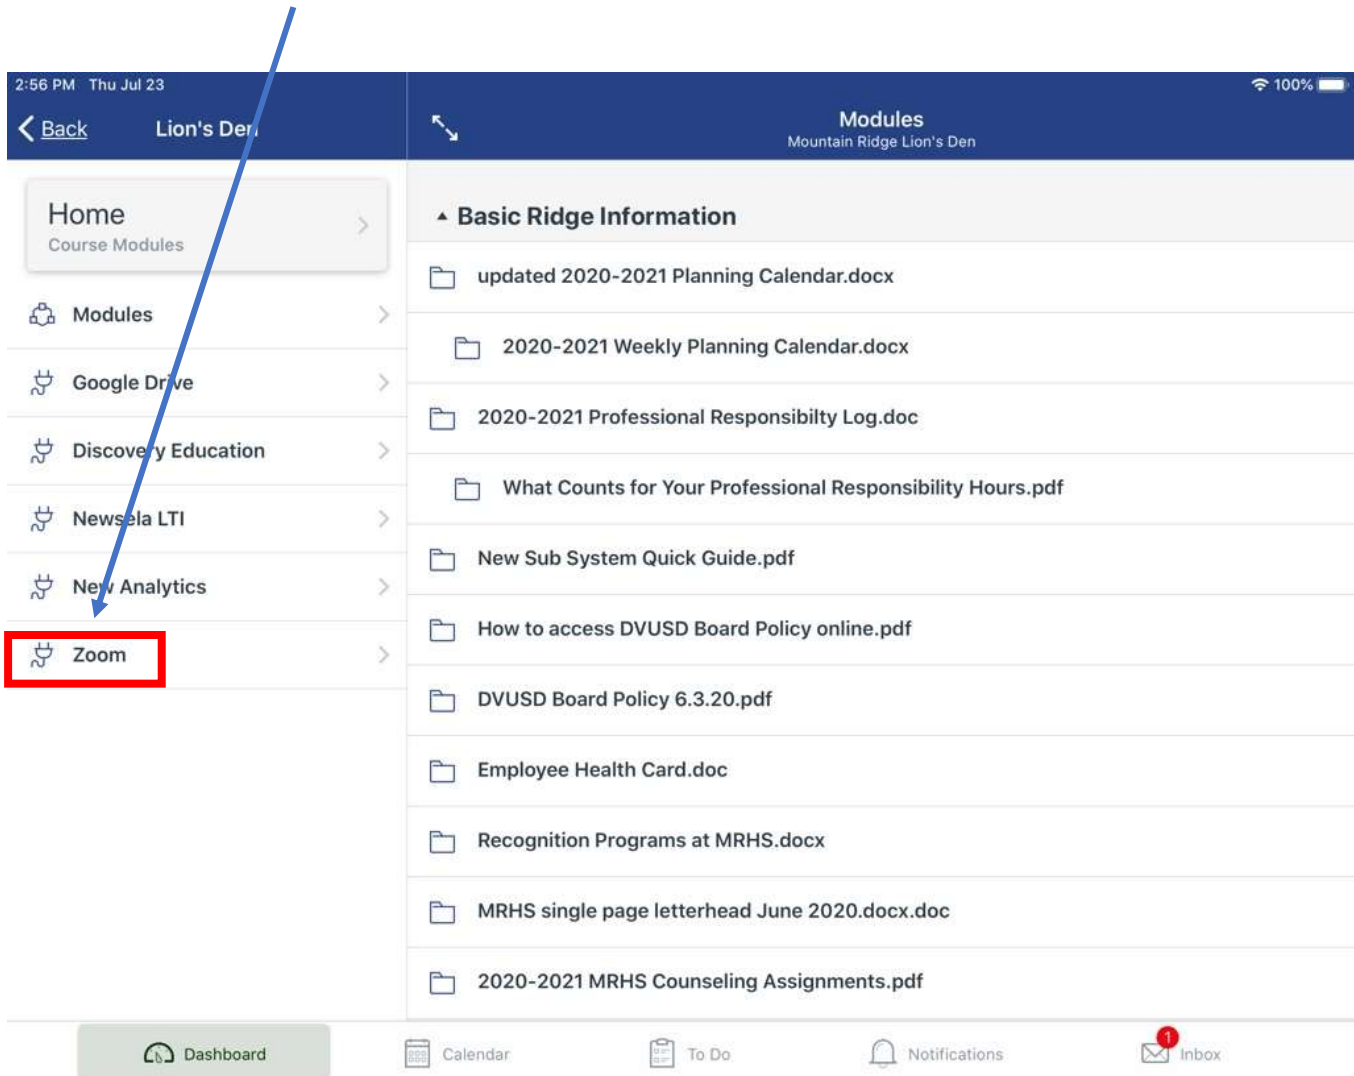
2:56 PM Thu Jul 23

100%

Back

Lion's Den

Modules

Mountain Ridge Lion's Den

Home

Course Modules

Modules

Google Drive

Discovery Education

Newsela LTI

New Analytics

Zoom

Basic Ridge Information

updated 2020-2021 Planning Calendar.docx

2020-2021 Weekly Planning Calendar.docx

2020-2021 Professional Responsibilty Log.doc

What Counts for Your Professional Responsibility Hours.pdf

New Sub System Quick Guide.pdf

How to access DVUSD Board Policy online.pdf

DVUSD Board Policy 6.3.20.pdf

Employee Health Card.doc

Recognition Programs at MRHS.docx

MRHS single page letterhead June 2020.docx.doc

2020-2021 MRHS Counseling Assignments.pdf

Dashboard

Calendar

To Do

Notifications

1

Inbox